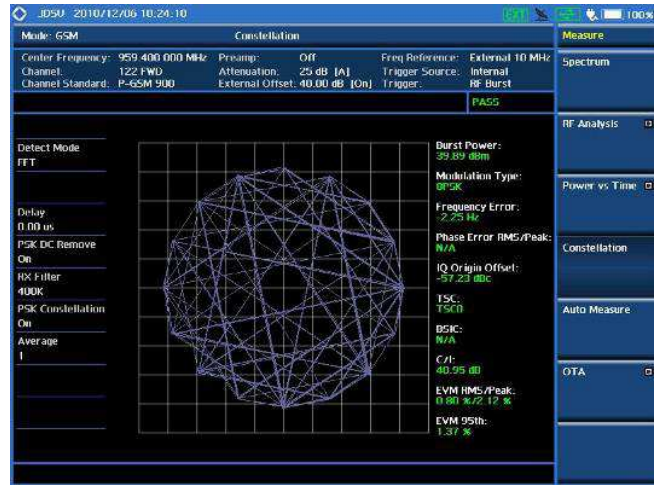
JDSU 2010/12/06 10:24:10

EXT

100%

Mode: GSM

Constellation

Measure

Center Frequency: 959.400 000 MHz
Channel: 122 FWD
Channel Standard: P-GSM 900

Preamp: Off
Attenuation: 25 dB [A]
External Offset: 40.00 dB [On]

Freq Reference: External 10 MHz
Trigger Source: Internal
Trigger: RF Burst

Spectrum

PASS

RF Analysis

Detect Mode
FFT

Delay
0.00 us

PSK DC Remove
On

RX Filter
400K

PSK Constellation
On

Average
1

Burst Power:
39.89 dBm

Modulation Type:
8PSK

Frequency Error:
-2.25 Hz

Phase Error RMS/Peak:
N/A

IQ Origin Offset:
-57.23 dBc

TSC:
TSC0

BSIC:
N/A

C/I:
40.95 dB

EVM RMS/Peak:
0.80 %/2.12 %

EVM 95th:
1.37 %

Power vs Time

Constellation

Auto Measure

OTA